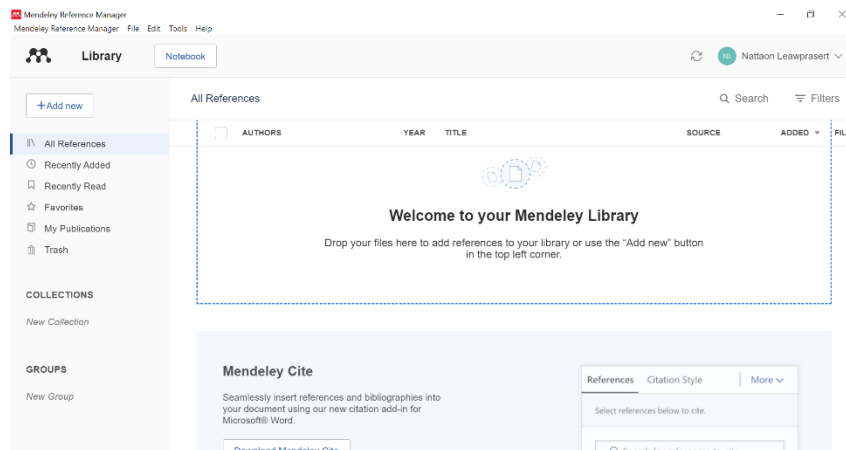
Mendeley Reference Manager
Mendeley Reference Manager File Edit Tools Help

Library

Notebook

NL Nattaon Leawprasert

+Add new

All References

Search

Filters

All References
Recently Added
Recently Read
Favorites
My Publications
Trash

COLLECTIONS

New Collection

GROUPS

New Group

| AUTHORS | YEAR | TITLE | SOURCE | ADDED | FIL |
|---|---|---|---|---|---|

Welcome to your Mendeley Library

Drop your files here to add references to your library or use the "Add new" button in the top left corner.

Mendeley Cite

Seamlessly insert references and bibliographies into your document using our new citation add-in for Microsoft® Word.

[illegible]

References Citation Style More

Select references below to cite.

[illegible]